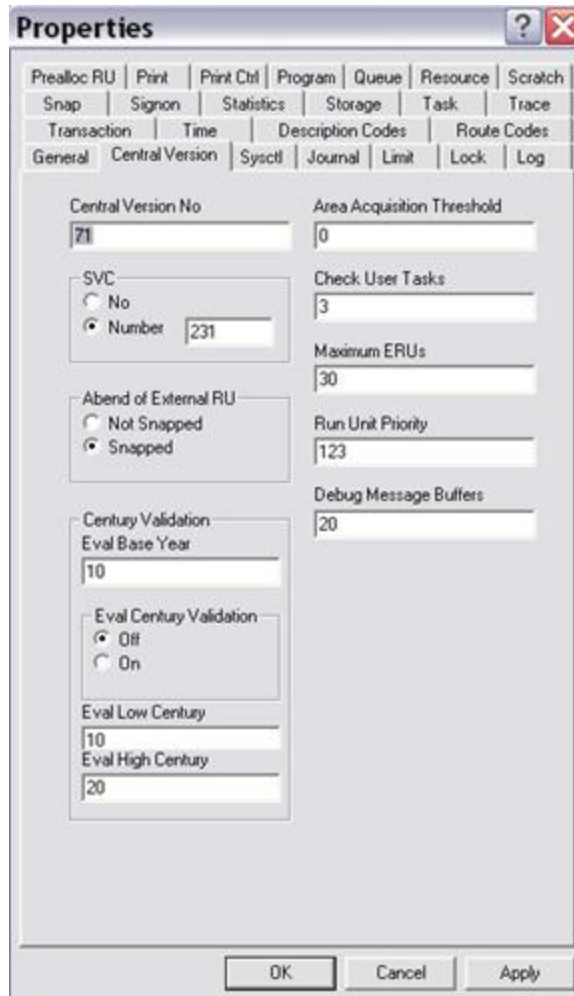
Properties ? X

Prealloc RU | Print | Print Ctrl | Program | Queue | Resource | Scratch
Snap | Signon | Statistics | Storage | Task | Trace
Transaction | Time | Description Codes | Route Codes
General | Central Version | Sysctl | Journal | Limit | Lock | Log

Central Version No
71

SVC
No
Number 231

Abend of External RU
Not Snapped
Snapped

Century Validation
Eval Base Year
10

Eval Century Validation
Off
On

Eval Low Century
10
Eval High Century
20

Area Acquisition Threshold
0

Check User Tasks
3

Maximum ERUs
30

Run Unit Priority
123

Debug Message Buffers
20

OK Cancel Apply